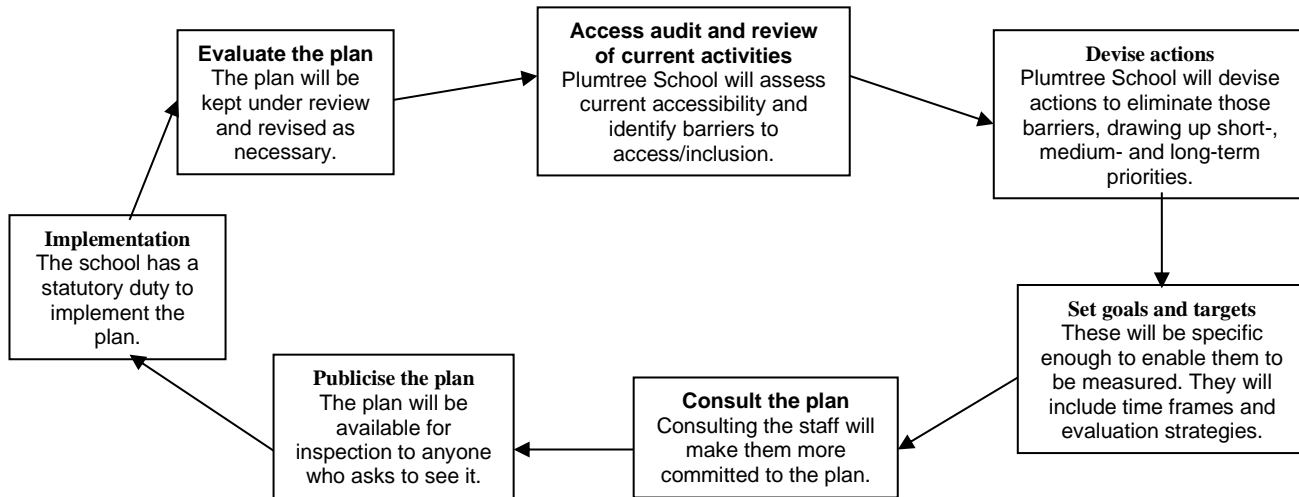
**Evaluate the plan**
The plan will be kept under review and revised as necessary.

**Access audit and review of current activities**
Plumtree School will assess current accessibility and identify barriers to access/inclusion.

**Devise actions**
Plumtree School will devise actions to eliminate those barriers, drawing up short-, medium- and long-term priorities.

**Set goals and targets**
These will be specific enough to enable them to be measured. They will include time frames and evaluation strategies.

**Consult the plan**
Consulting the staff will make them more committed to the plan.

**Publicise the plan**
The plan will be available for inspection to anyone who asks to see it.

**Implementation**
The school has a statutory duty to implement the plan.